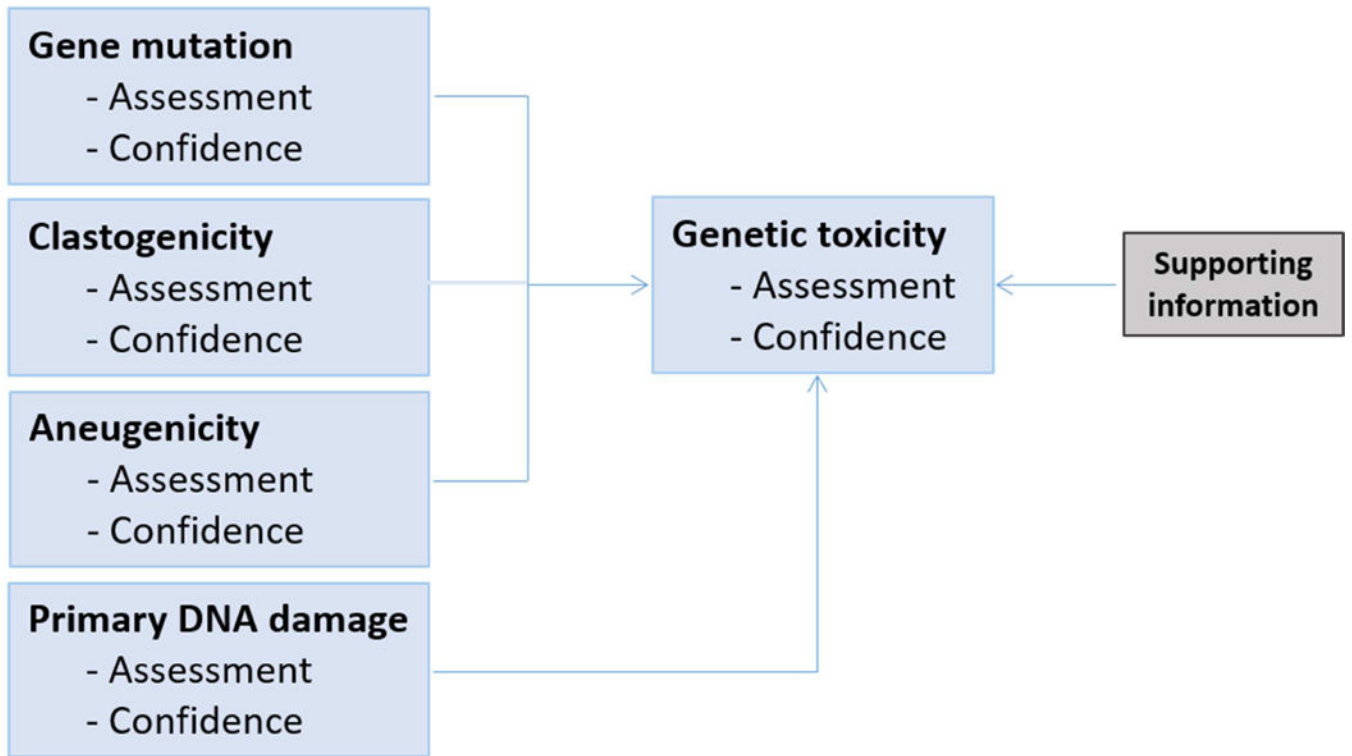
**Gene mutation**
- Assessment
- Confidence

**Clastogenicity**
- Assessment
- Confidence

**Aneugenicity**
- Assessment
- Confidence

**Primary DNA damage**
- Assessment
- Confidence

**Genetic toxicity**
- Assessment
- Confidence

**Supporting information**